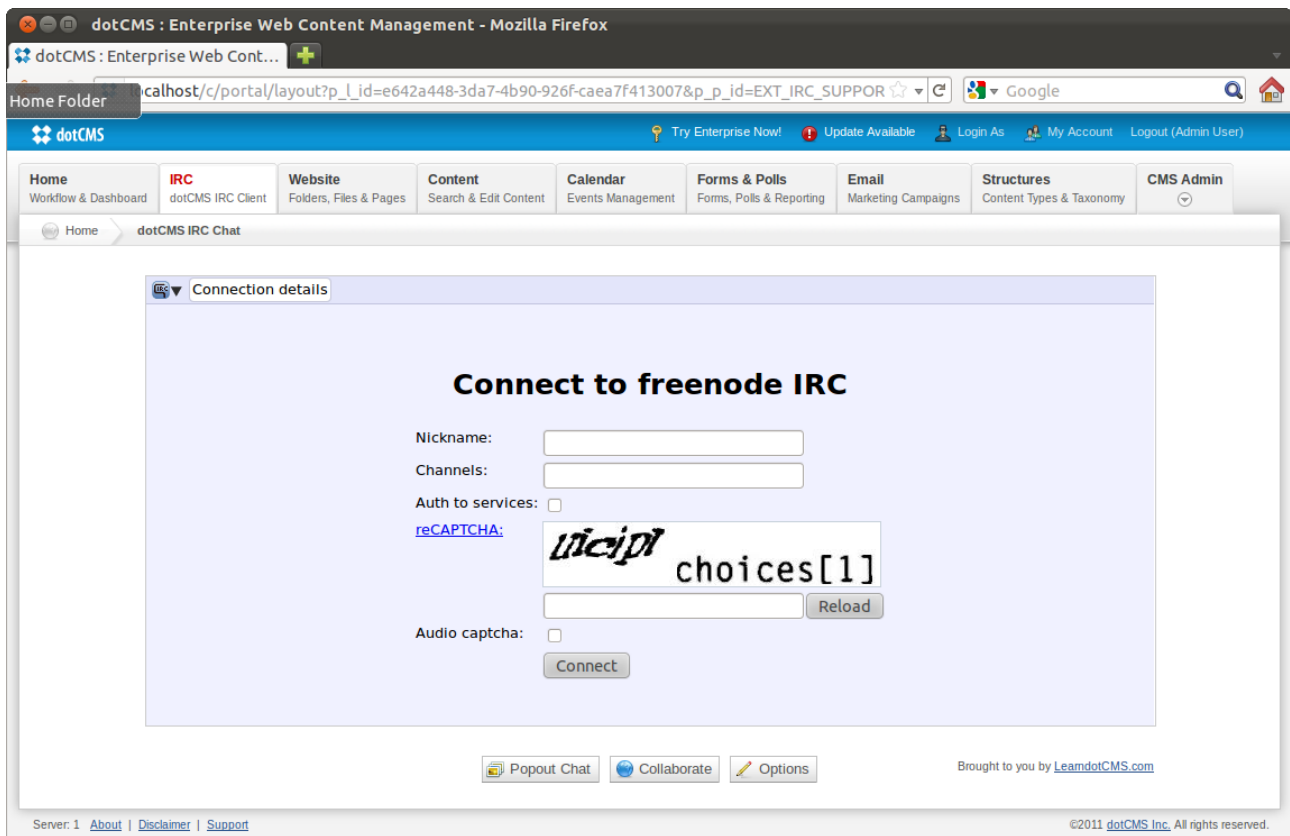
dotCMS : Enterprise Web Content Management - Mozilla Firefox

dotCMS : Enterprise Web Cont...

Home Folder

calhost/c/portal/layout?p_l_id=e642a448-3da7-4b90-926f-caea7f413007&p_p_id=EXT_IRC_SUPPOR

Google

dotCMS

Try Enterprise Now! Update Available Login As My Account Logout (Admin User)

Home
Workflow & Dashboard

IRC
dotCMS IRC Client

Website
Folders, Files & Pages

Content
Search & Edit Content

Calendar
Events Management

Forms & Polls
Forms, Polls & Reporting

Email
Marketing Campaigns

Structures
Content Types & Taxonomy

CMS Admin

Home dotCMS IRC Chat

Connection details

Connect to freenode IRC

Nickname:

Channels:

Auth to services:

reCAPTCHA:

uicipi choices[1]

Reload

Audio captcha:

Connect

Popout Chat Collaborate Options

Brought to you by LearndotCMS.com

Server: 1 About | Disclaimer | Support

©2011 dotCMS Inc. All rights reserved.